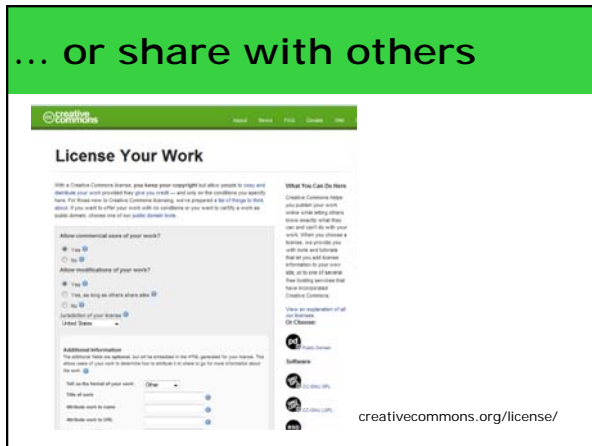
… or share with others

creative commons

About News FAQ Donate Wiki

License Your Work

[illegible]

What You Can Do Here

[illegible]

Allow commercial uses of your work?

Yes

No

Allow modifications of your work?

Yes

Yes, as long as others share alike

No

Jurisdiction of your license

United States

Or Choose:

Public Domain

Additional Information

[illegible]

Software

Tell us the format of your work: Other

Title of work

Attribute work to name

Attribute work to URL

creativecommons.org/license/